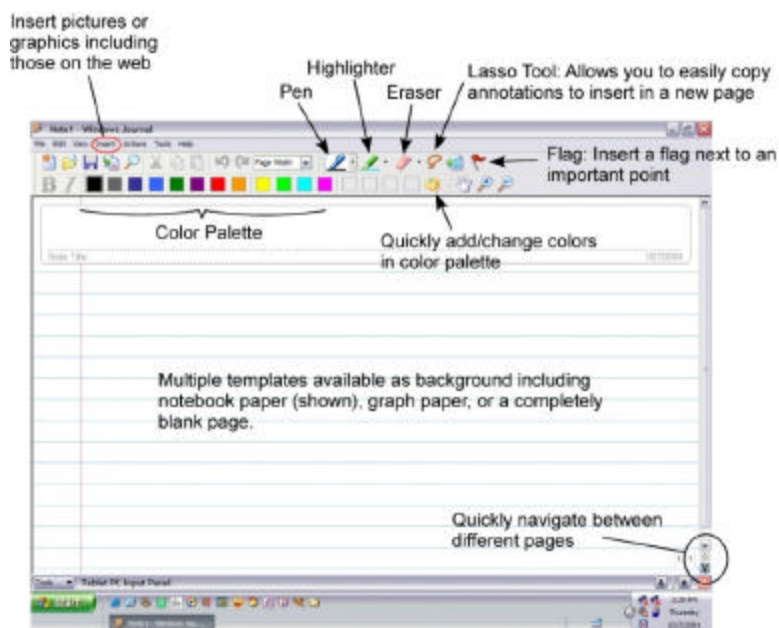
Insert pictures or graphics including those on the web

Highlighter

Lasso Tool: Allows you to easily copy annotations to insert in a new page

Pen

Eraser

Note1 - Windows Journal

File Edit View Insert Actions Tools Help

Page Width

Flag: Insert a flag next to an important point

B I

Color Palette

Quickly add/change colors in color palette

Note Title

Multiple templates available as background including notebook paper (shown), graph paper, or a completely blank page.

Quickly navigate between different pages

Tablet PC Input Panel

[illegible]